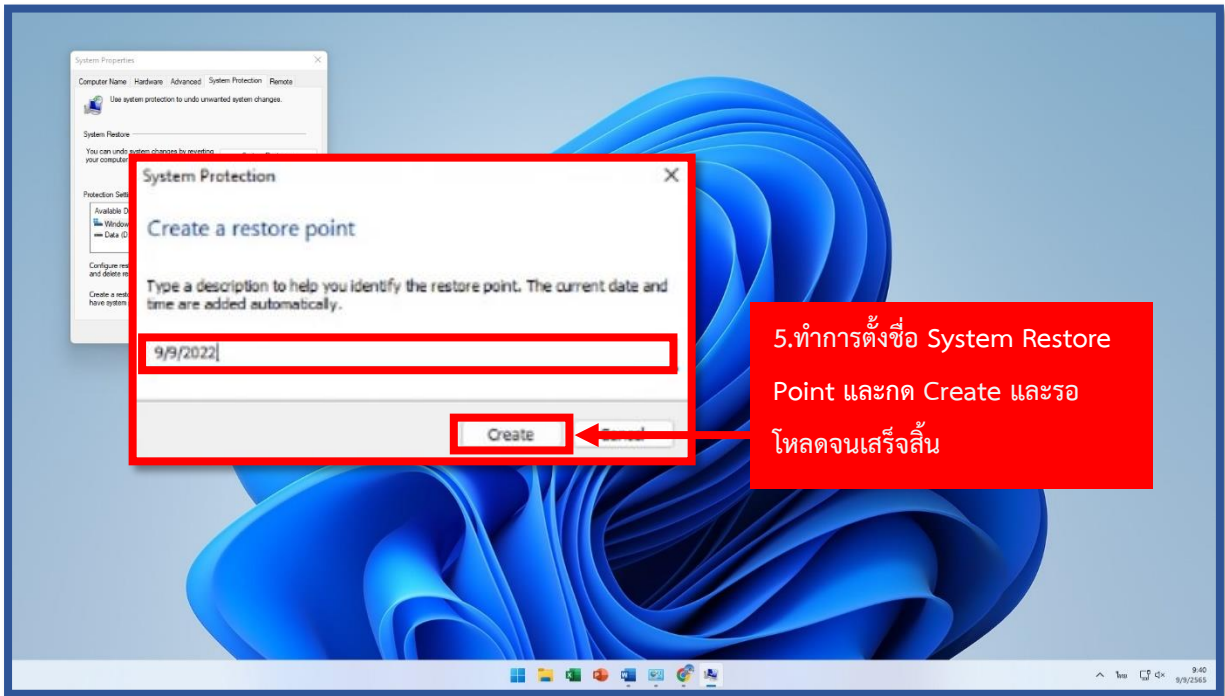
System Properties

Computer Name | Hardware | Advanced | System Protection | Remote

Use system protection to undo unwanted system changes.

System Restore

You can undo system changes by reverting your computer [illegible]

Protection Setti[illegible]
Available D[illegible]
Window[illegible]
Data (D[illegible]

Configure res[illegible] and delete re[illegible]

Create a resto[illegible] have system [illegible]

System Protection

Create a restore point

Type a description to help you identify the restore point. The current date and time are added automatically.

9/9/2022

Create

Cancel

5.ทำการตั้งชื่อ System Restore Point และกด Create และรอโหลดจนเสร็จสิ้น

ไทย

9:40
9/9/2565